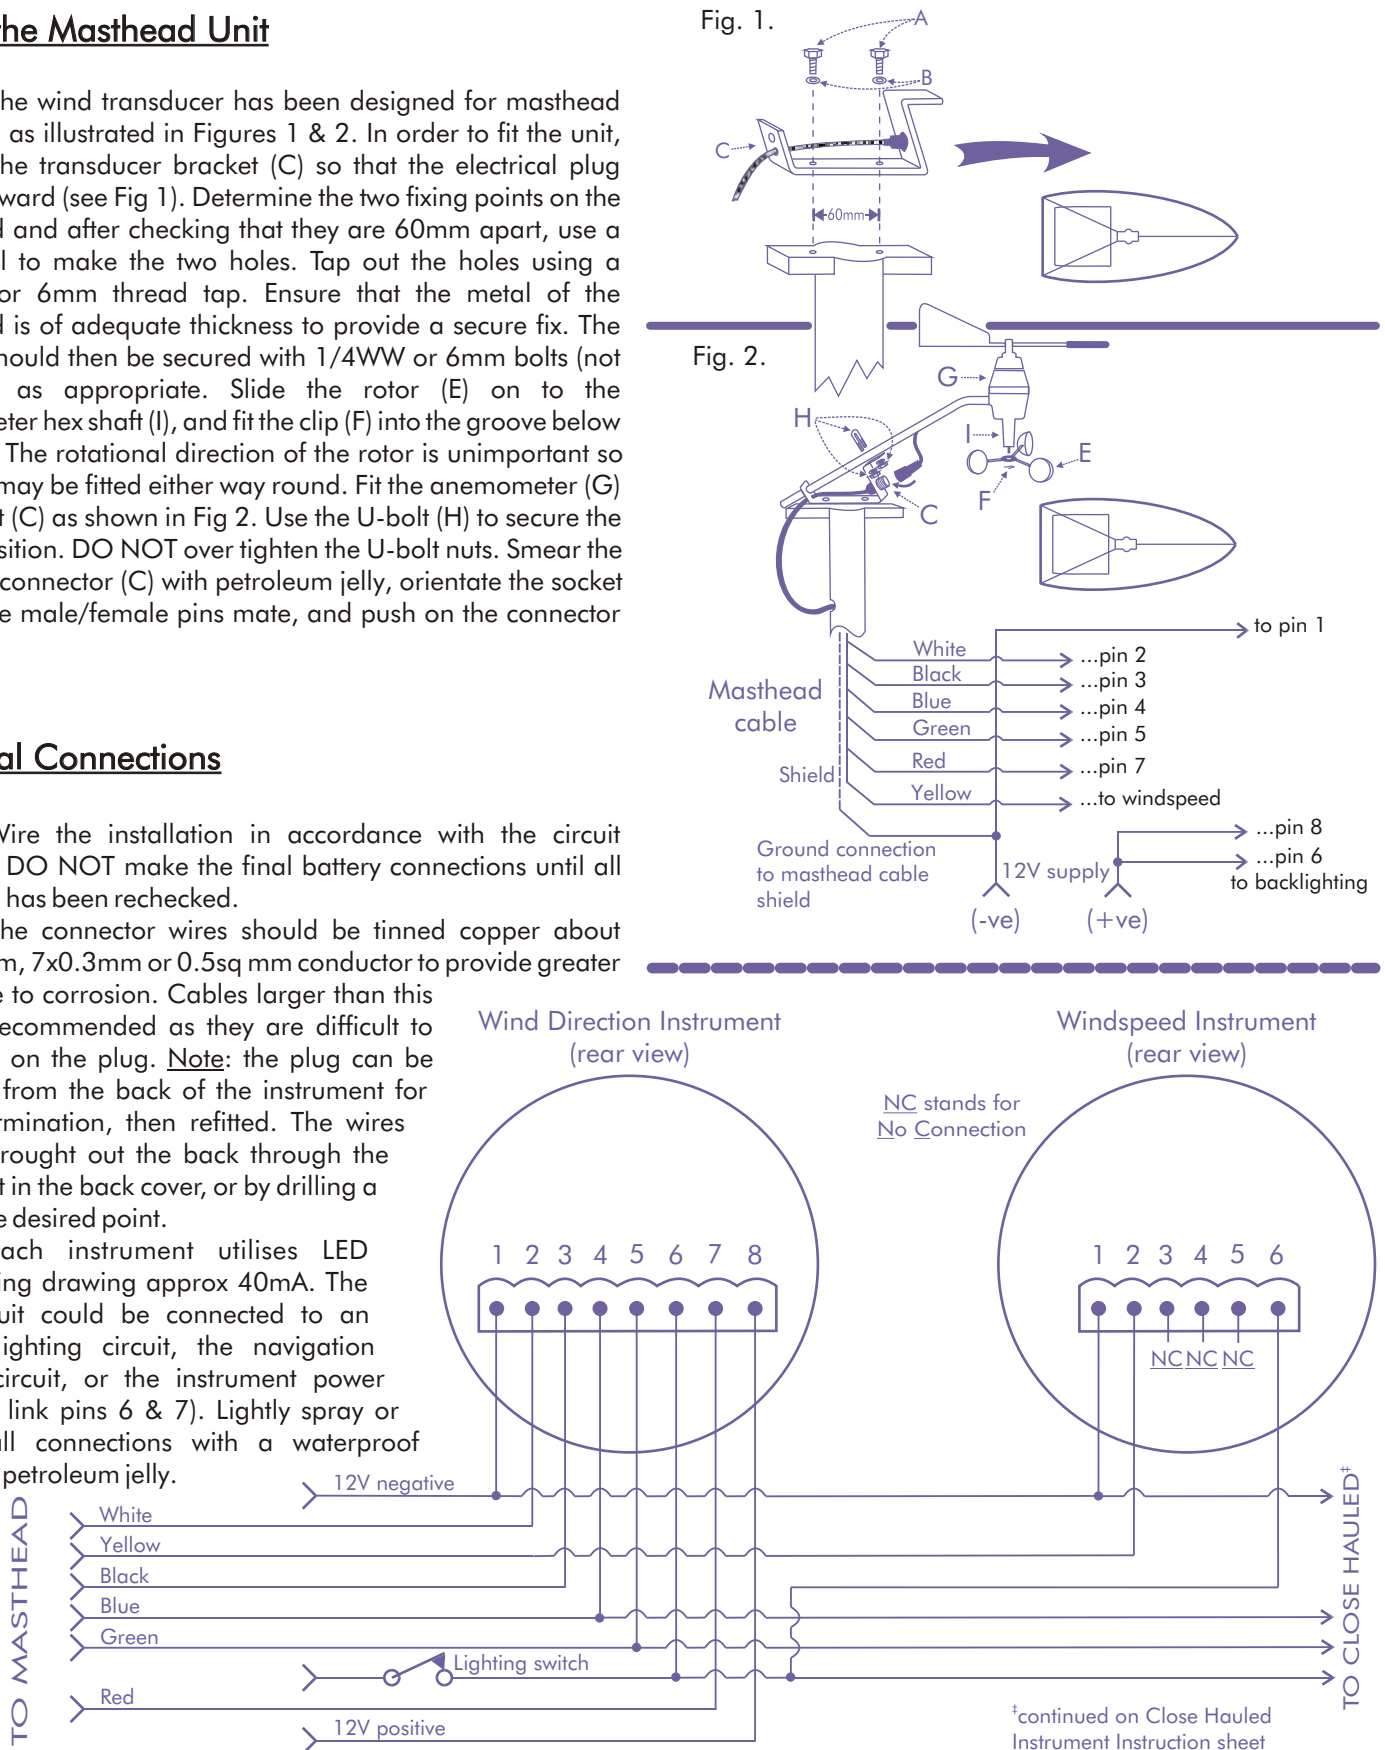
he Masthead Unit

he wind transducer has been designed for masthead as illustrated in Figures 1 & 2. In order to fit the unit, he transducer bracket (C) so that the electrical plug ward (see Fig 1). Determine the two fixing points on the l and after checking that they are 60mm apart, use a l to make the two holes. Tap out the holes using a or 6mm thread tap. Ensure that the metal of the l is of adequate thickness to provide a secure fix. The hould then be secured with 1/4WW or 6mm bolts (not as appropriate. Slide the rotor (E) on to the eter hex shaft (I), and fit the clip (F) into the groove below The rotational direction of the rotor is unimportant so may be fitted either way round. Fit the anemometer (G) t (C) as shown in Fig 2. Use the U-bolt (H) to secure the sition. DO NOT over tighten the U-bolt nuts. Smear the connector (C) with petroleum jelly, orientate the socket e male/female pins mate, and push on the connector

al Connections

Vire the installation in accordance with the circuit DO NOT make the final battery connections until all has been rechecked.
he connector wires should be tinned copper about m, 7x0.3mm or 0.5sq mm conductor to provide greater e to corrosion. Cables larger than this ecommended as they are difficult to on the plug. Note: the plug can be from the back of the instrument for rmination, then refitted. The wires rought out the back through the t in the back cover, or by drilling a e desired point.
ach instrument utilises LED ing drawing approx 40mA. The uit could be connected to an ighting circuit, the navigation ircuit, or the instrument power link pins 6 & 7). Lightly spray or ll connections with a waterproof petroleum jelly.

Fig. 1.
A
B
C
60mm

Fig. 2.
G
H
I
E
F
C

Masthead cable
Shield
White
Black
Blue
Green
Red
Yellow
to pin 1
...pin 2
...pin 3
...pin 4
...pin 5
...pin 7
...to windspeed
...pin 8
...pin 6
to backlighting
Ground connection to masthead cable shield
12V supply
(-ve)
(+ve)

Wind Direction Instrument
(rear view)
1 2 3 4 5 6 7 8

NC stands for
No Connection

Windspeed Instrument
(rear view)
1 2 3 4 5 6
NC NC NC

TO MASTHEAD
12V negative
White
Yellow
Black
Blue
Green
Lighting switch
Red
12V positive
TO CLOSE HAULED‡
‡continued on Close Hauled Instrument Instruction sheet